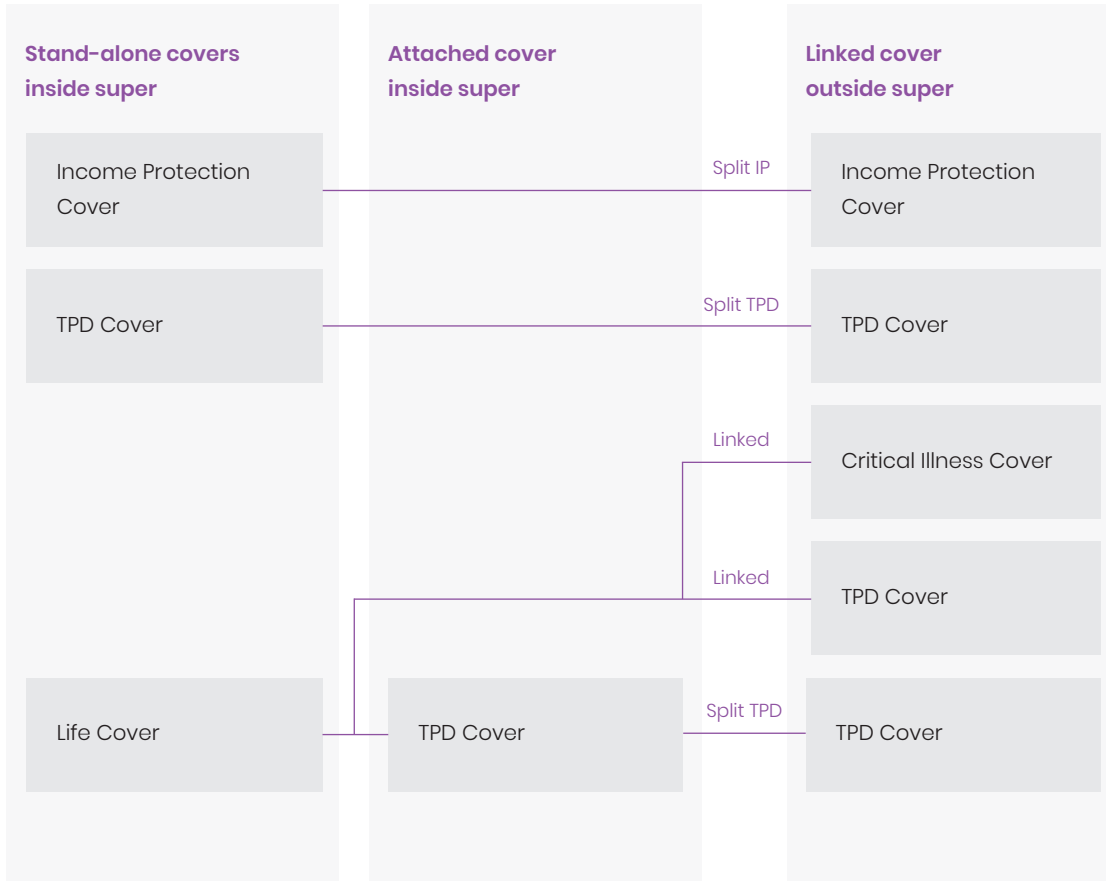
Stand-alone covers inside super

Attached cover inside super

Linked cover outside super

Income Protection Cover

Split IP

Income Protection Cover

TPD Cover

Split TPD

TPD Cover

Linked

Critical Illness Cover

Linked

TPD Cover

Life Cover

TPD Cover

Split TPD

TPD Cover